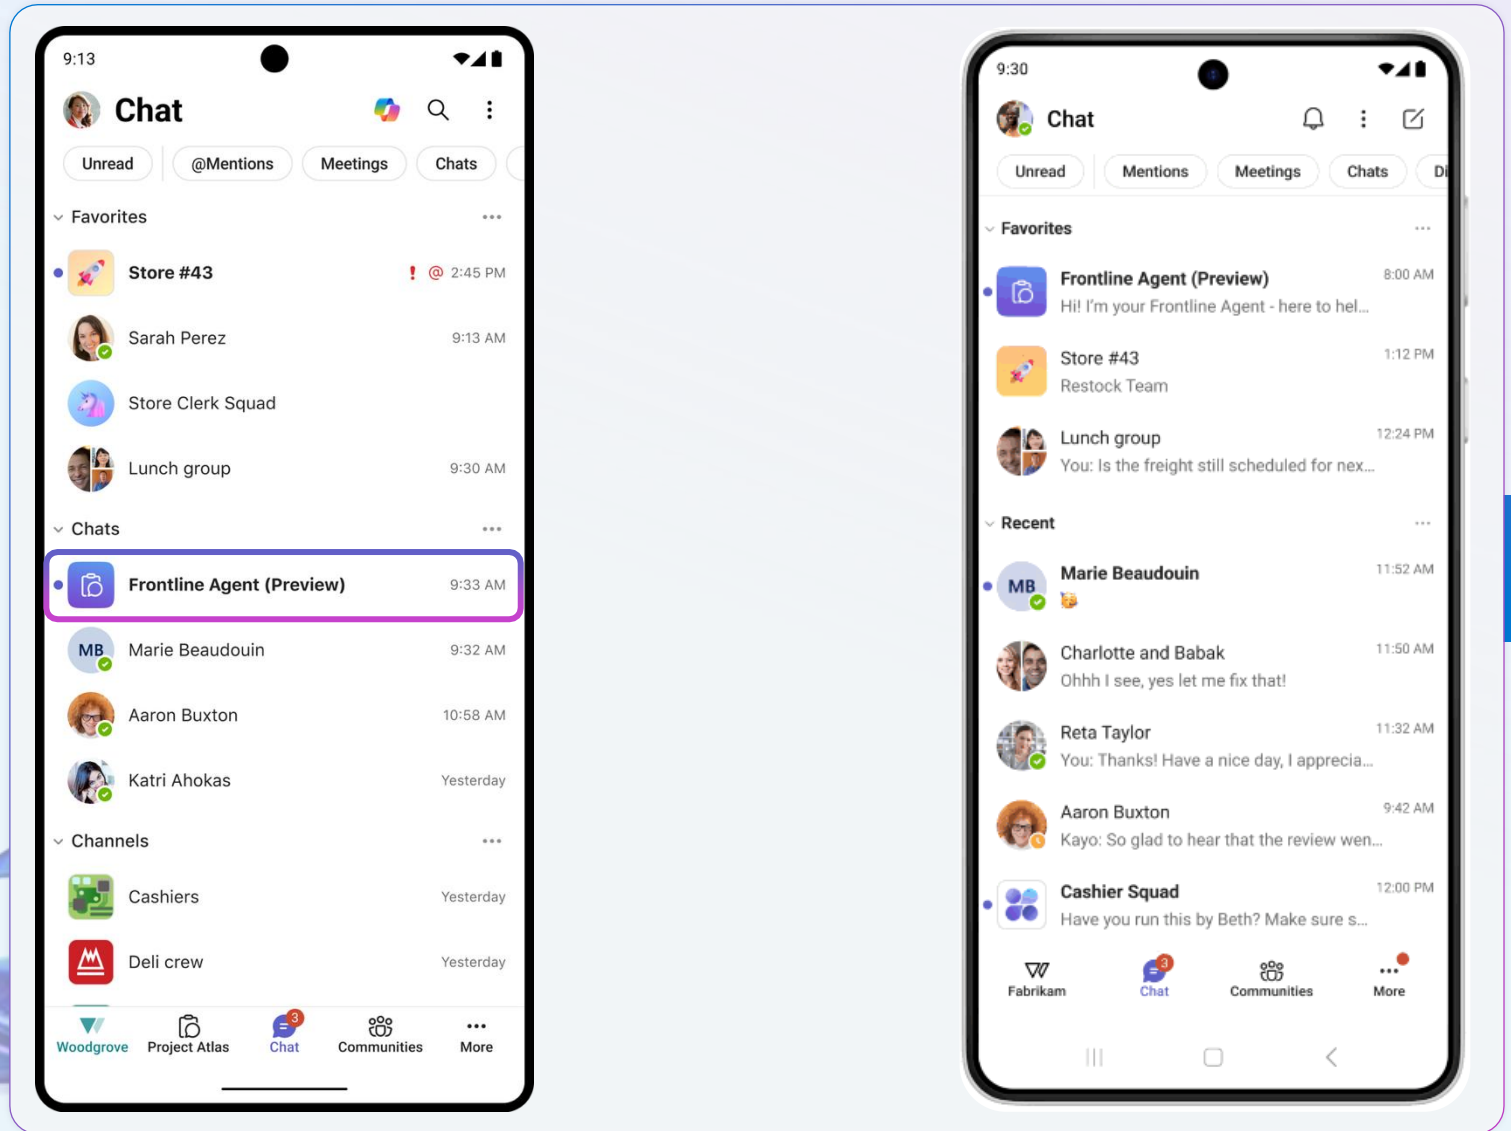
9:13

Chat

Unread @Mentions Meetings Chats

Favorites ...

Store #43 ! @ 2:45 PM

Sarah Perez 9:13 AM

Store Clerk Squad

Lunch group 9:30 AM

Chats ...

Frontline Agent (Preview) 9:33 AM

MB Marie Beaudouin 9:32 AM

Aaron Buxton 10:58 AM

Katri Ahokas Yesterday

Channels ...

Cashiers Yesterday

Deli crew Yesterday

Woodgrove Project Atlas 3 Chat Communities More

9:30

Chat

Unread Mentions Meetings Chats Di

Favorites ...

Frontline Agent (Preview) 8:00 AM
Hi! I'm your Frontline Agent - here to hel...

Store #43 1:12 PM
Restock Team

Lunch group 12:24 PM
You: Is the freight still scheduled for nex...

Recent ...

MB Marie Beaudouin 11:52 AM

Charlotte and Babak 11:50 AM
Ohhh I see, yes let me fix that!

Reta Taylor 11:32 AM
You: Thanks! Have a nice day, I apprecia...

Aaron Buxton 9:42 AM
Kayo: So glad to hear that the review wen...

Cashier Squad 12:00 PM
Have you run this by Beth? Make sure s...

Fabrikam 3 Chat Communities More